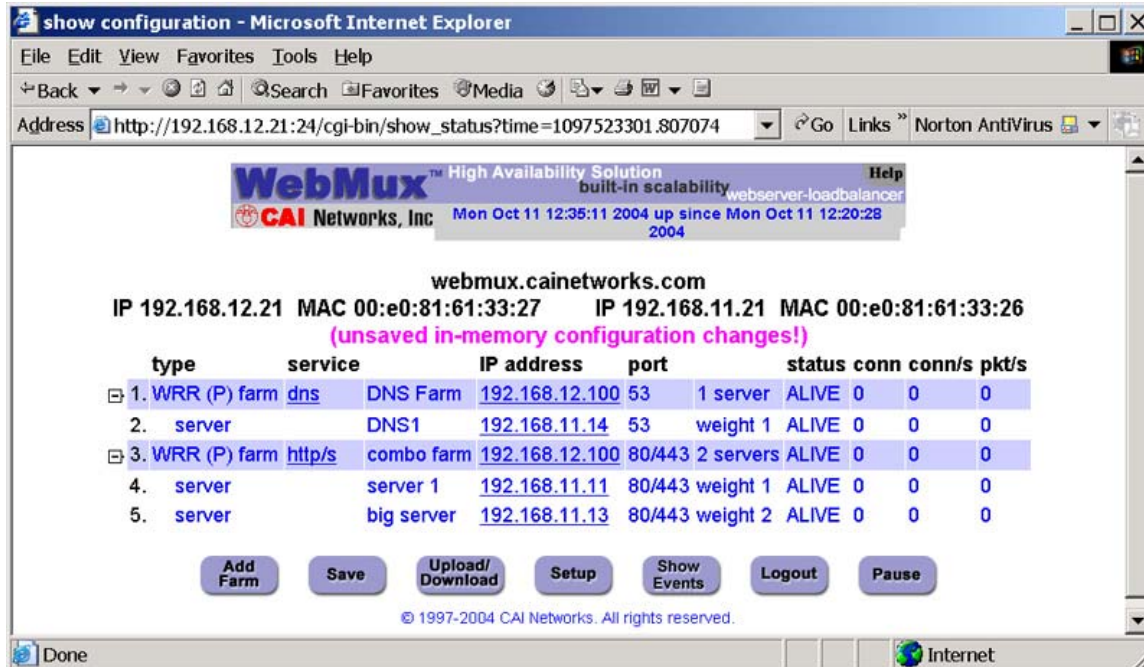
show configuration - Microsoft Internet Explorer

File Edit View Favorites Tools Help

Back Search Favorites Media

Address http://192.168.12.21:24/cgi-bin/show_status?time=1097523301.807074 Go Links Norton AntiVirus

WebMux™ High Availability Solution built-in scalability webserver-loadbalancer Help

CAI Networks, Inc Mon Oct 11 12:35:11 2004 up since Mon Oct 11 12:20:28 2004

webmux.cainetworks.com

IP 192.168.12.21 MAC 00:e0:81:61:33:27 IP 192.168.11.21 MAC 00:e0:81:61:33:26

(unsaved in-memory configuration changes!)

| | type | service | | IP address | port | | status | conn | conn/s | pkt/s |
|---|---|---|---|---|---|---|---|---|---|---|
| 1. | WRR (P) farm | dns | DNS Farm | 192.168.12.100 | 53 | 1 server | ALIVE | 0 | 0 | 0 |
| 2. | server | | DNS1 | 192.168.11.14 | 53 | weight 1 | ALIVE | 0 | 0 | 0 |
| 3. | WRR (P) farm | http/s | combo farm | 192.168.12.100 | 80/443 | 2 servers | ALIVE | 0 | 0 | 0 |
| 4. | server | | server 1 | 192.168.11.11 | 80/443 | weight 1 | ALIVE | 0 | 0 | 0 |
| 5. | server | | big server | 192.168.11.13 | 80/443 | weight 2 | ALIVE | 0 | 0 | 0 |

Add Farm Save Upload/ Download Setup Show Events Logout Pause

© 1997-2004 CAI Networks. All rights reserved.

Done Internet